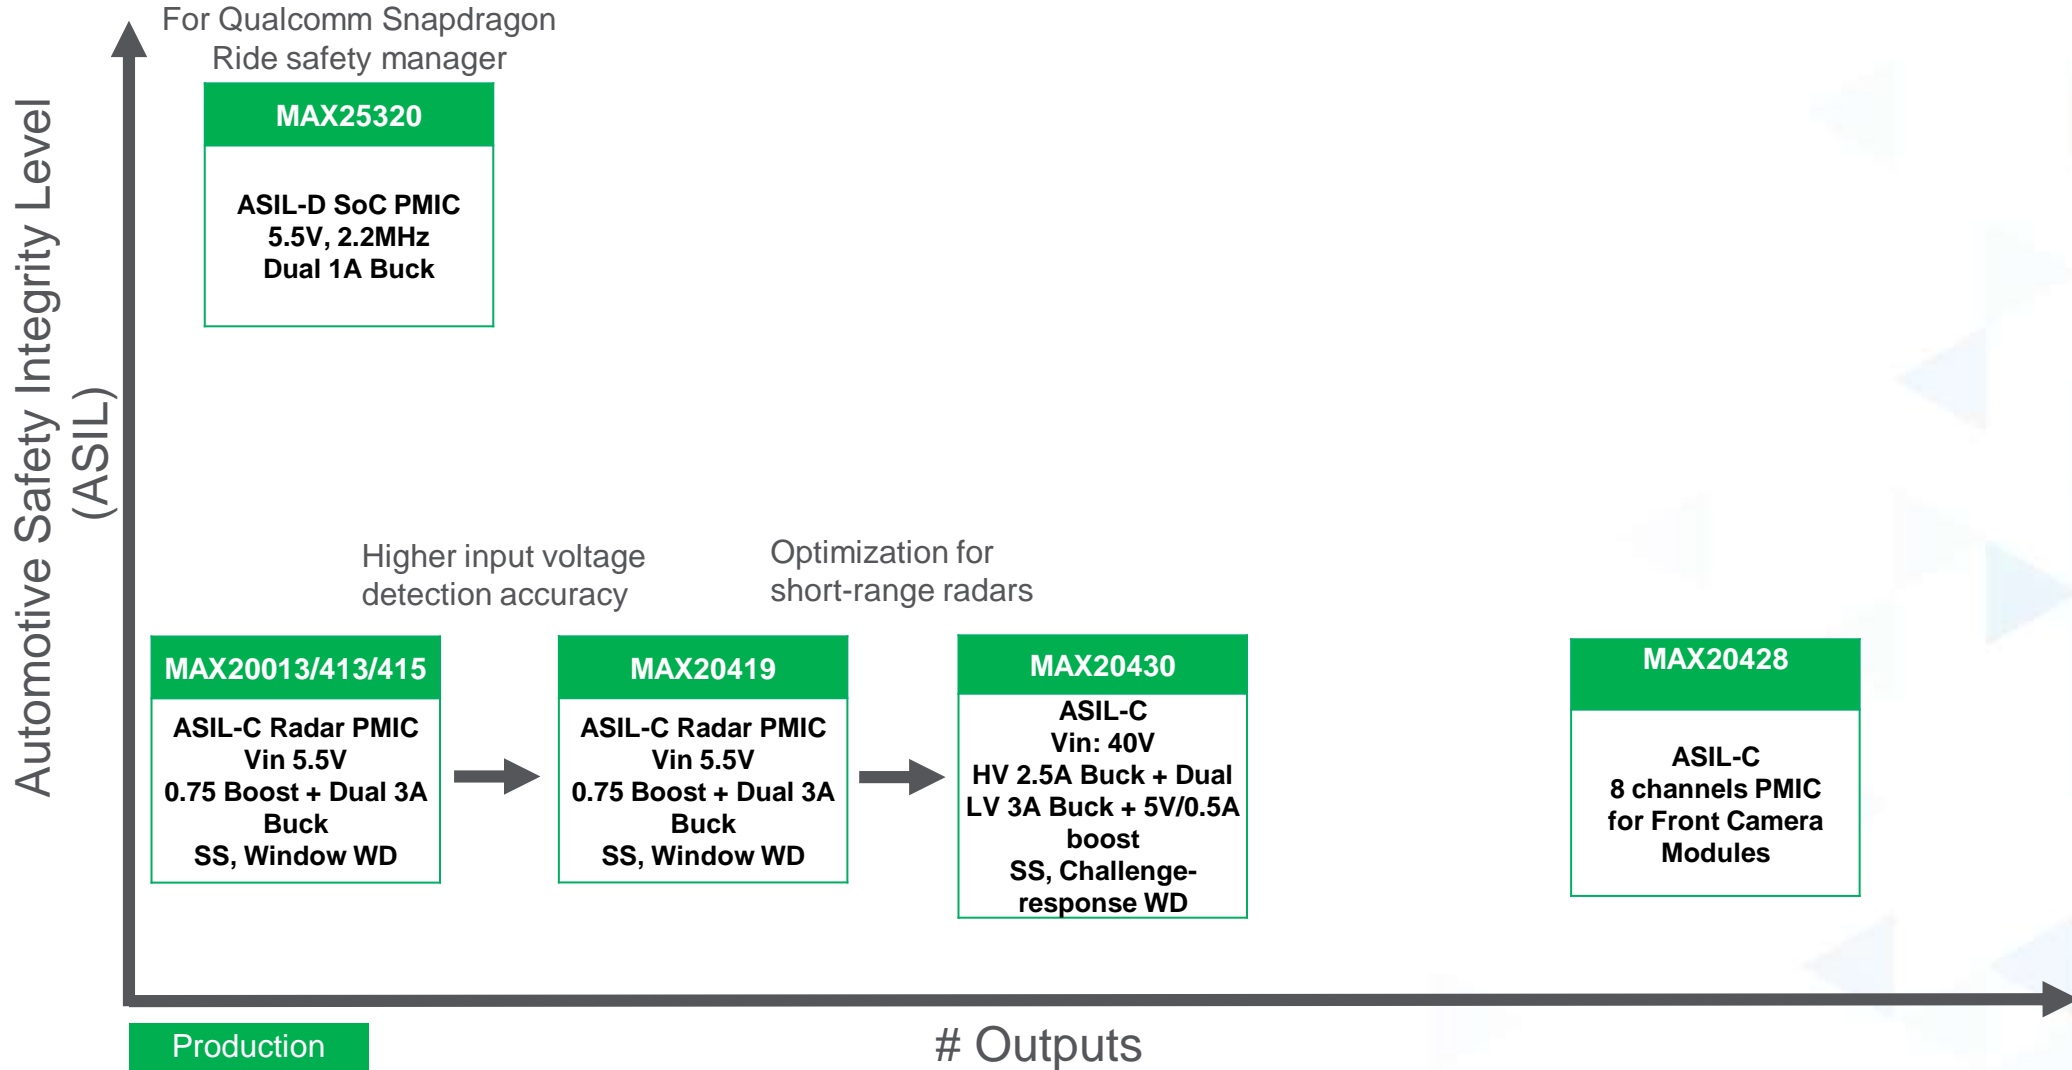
For Qualcomm Snapdragon Ride safety manager

MAX25320

ASIL-D SoC PMIC
5.5V, 2.2MHz
Dual 1A Buck

Automotive Safety Integrity Level (ASIL)

Higher input voltage detection accuracy

Optimization for short-range radars

MAX20013/413/415

ASIL-C Radar PMIC
Vin 5.5V
0.75 Boost + Dual 3A Buck
SS, Window WD

MAX20419

ASIL-C Radar PMIC
Vin 5.5V
0.75 Boost + Dual 3A Buck
SS, Window WD

MAX20430

ASIL-C
Vin: 40V
HV 2.5A Buck + Dual LV 3A Buck + 5V/0.5A boost
SS, Challenge-response WD

MAX20428

ASIL-C
8 channels PMIC for Front Camera Modules

Production

# Outputs